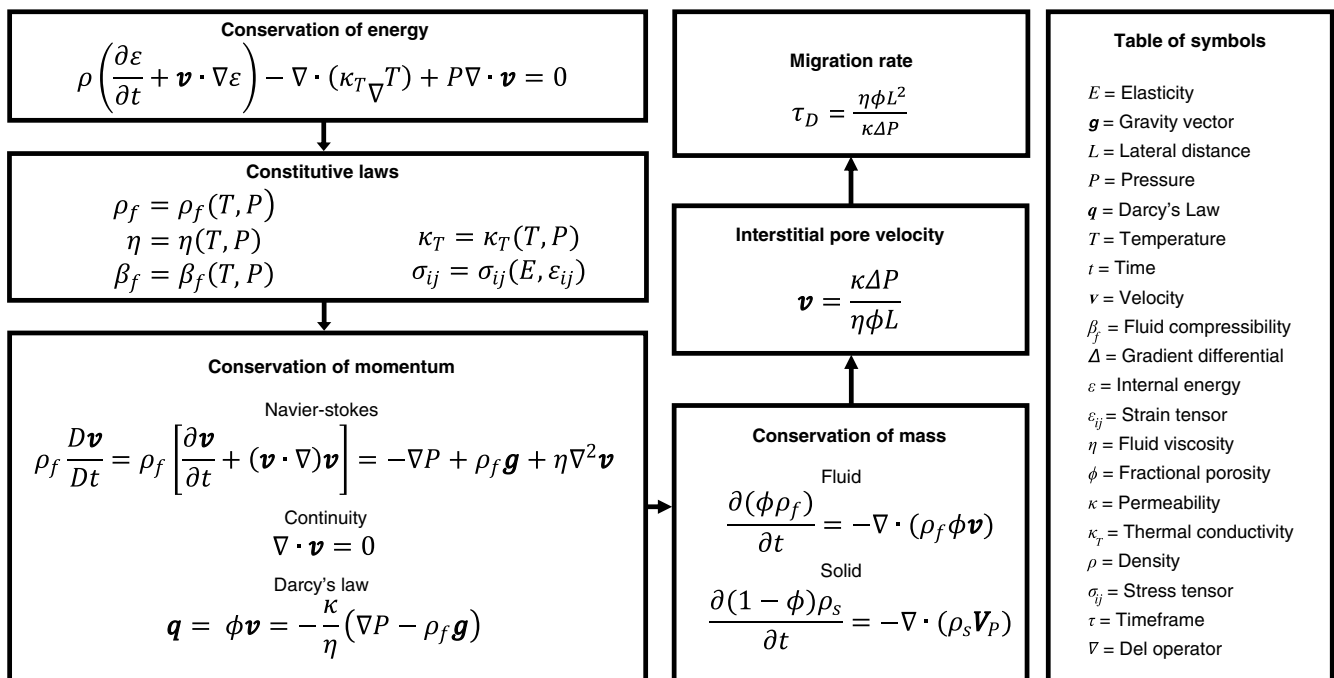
Conservation of energy

$\rho\left(\frac{\partial \varepsilon}{\partial t} + \boldsymbol{v} \cdot \nabla\varepsilon\right) - \nabla \cdot (\kappa_{T_\nabla} T) + P\nabla \cdot \boldsymbol{v} = 0$

Constitutive laws

$\rho_f = \rho_f(T, P)$

$\eta = \eta(T, P)$

$\kappa_T = \kappa_T(T, P)$

$\beta_f = \beta_f(T, P)$

$\sigma_{ij} = \sigma_{ij}(E, \varepsilon_{ij})$

Conservation of momentum

Navier-stokes

$\rho_f \frac{D\boldsymbol{v}}{Dt} = \rho_f \left[\frac{\partial \boldsymbol{v}}{\partial t} + (\boldsymbol{v} \cdot \nabla)\boldsymbol{v}\right] = -\nabla P + \rho_f \boldsymbol{g} + \eta \nabla^2 \boldsymbol{v}$

Continuity

$\nabla \cdot \boldsymbol{v} = 0$

Darcy's law

$\boldsymbol{q} = \phi \boldsymbol{v} = -\frac{\kappa}{\eta}\left(\nabla P - \rho_f \boldsymbol{g}\right)$

Migration rate

$\tau_D = \frac{\eta \phi L^2}{\kappa \Delta P}$

Interstitial pore velocity

$\boldsymbol{v} = \frac{\kappa \Delta P}{\eta \phi L}$

Conservation of mass

Fluid

$\frac{\partial(\phi \rho_f)}{\partial t} = -\nabla \cdot (\rho_f \phi \boldsymbol{v})$

Solid

$\frac{\partial(1-\phi)\rho_s}{\partial t} = -\nabla \cdot (\rho_s \boldsymbol{V}_P)$

Table of symbols

$E$ = Elasticity
$\boldsymbol{g}$ = Gravity vector
$L$ = Lateral distance
$P$ = Pressure
$\boldsymbol{q}$ = Darcy's Law
$T$ = Temperature
$t$ = Time
$\boldsymbol{v}$ = Velocity
$\beta_f$ = Fluid compressibility
$\Delta$ = Gradient differential
$\varepsilon$ = Internal energy
$\varepsilon_{ij}$ = Strain tensor
$\eta$ = Fluid viscosity
$\phi$ = Fractional porosity
$\kappa$ = Permeability
$\kappa_T$ = Thermal conductivity
$\rho$ = Density
$\sigma_{ij}$ = Stress tensor
$\tau$ = Timeframe
$\nabla$ = Del operator